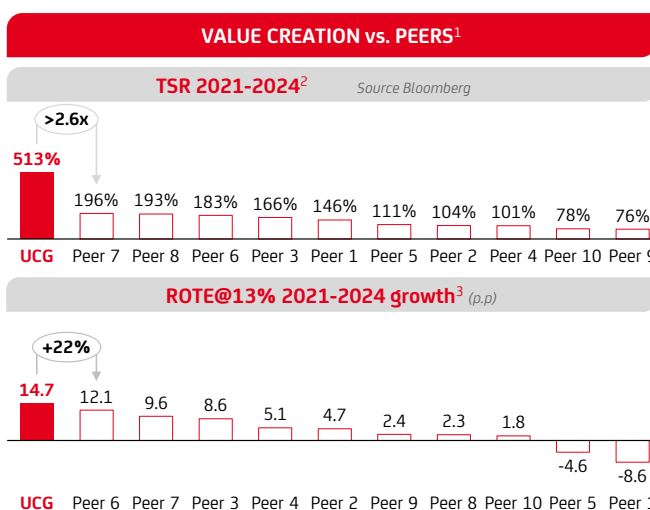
VALUE CREATION vs. PEERS$^1$

TSR 2021-2024$^2$ Source Bloomberg

>2.6x

| 513% | 196% | 193% | 183% | 166% | 146% | 111% | 104% | 101% | 78% | 76% |
|---|---|---|---|---|---|---|---|---|---|---|
| UCG | Peer 7 | Peer 8 | Peer 6 | Peer 3 | Peer 1 | Peer 5 | Peer 2 | Peer 4 | Peer 10 | Peer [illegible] |

ROTE@13% 2021-2024 growth$^3$ (p.p)

+22%

| 14.7 | 12.1 | 9.6 | 8.6 | 5.1 | 4.7 | 2.4 | 2.3 | 1.8 | -4.6 | -8.6 |
|---|---|---|---|---|---|---|---|---|---|---|
| UCG | Peer 6 | Peer 7 | Peer 3 | Peer 4 | Peer 2 | Peer 9 | Peer 8 | Peer 10 | Peer 5 | Peer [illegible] |